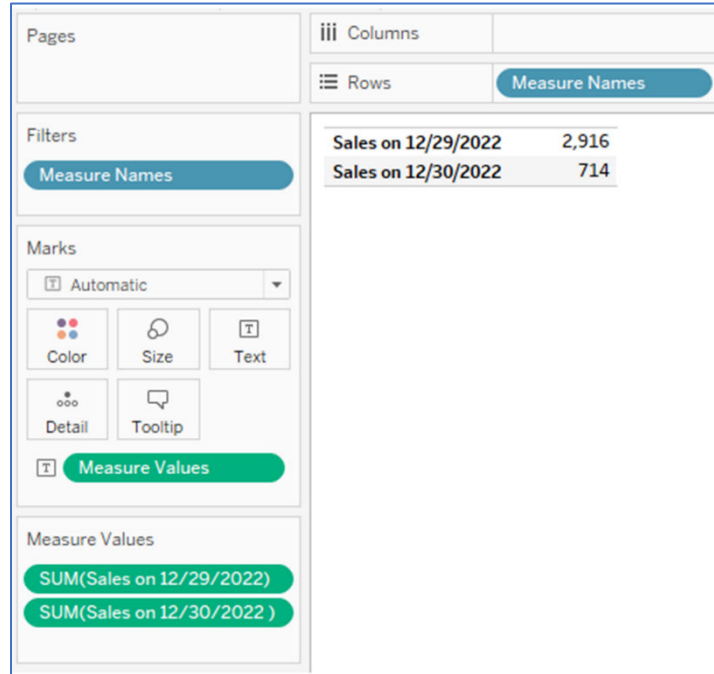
Pages

iii Columns

Rows

Measure Names

Filters

Measure Names

Marks

Automatic

Color

Size

Text

Detail

Tooltip

Measure Values

Measure Values

SUM(Sales on 12/29/2022)

SUM(Sales on 12/30/2022 )

| Sales on 12/29/2022 | 2,916 |
|---|---|
| Sales on 12/30/2022 | 714 |